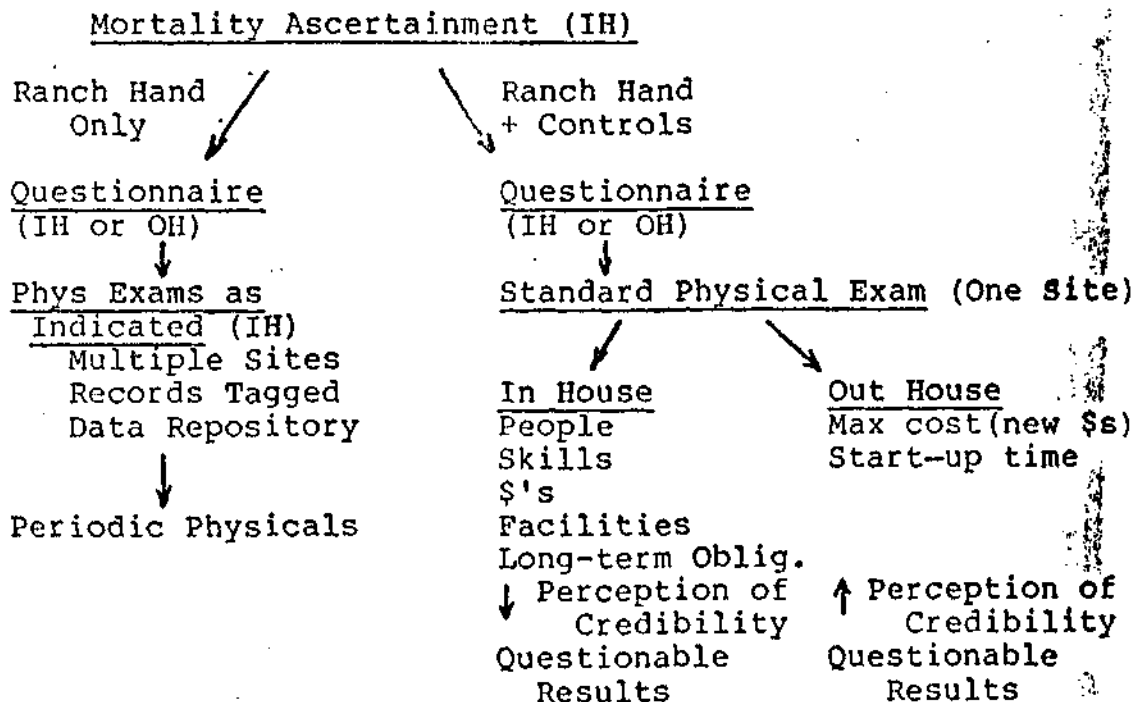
Mortality Ascertainment (IH)

Ranch Hand Only

Questionnaire (IH or OH)

↓

Phys Exams as Indicated (IH)
Multiple Sites
Records Tagged
Data Repository

↓

Periodic Physicals

Ranch Hand + Controls

Questionnaire (IH or OH)

↓

Standard Physical Exam (One Site)

In House
People
Skills
$'s
Facilities
Long-term Oblig.
↓ Perception of Credibility
Questionable Results

Out House
Max cost(new $s)
Start-up time
↑ Perception of Credibility
Questionable Results